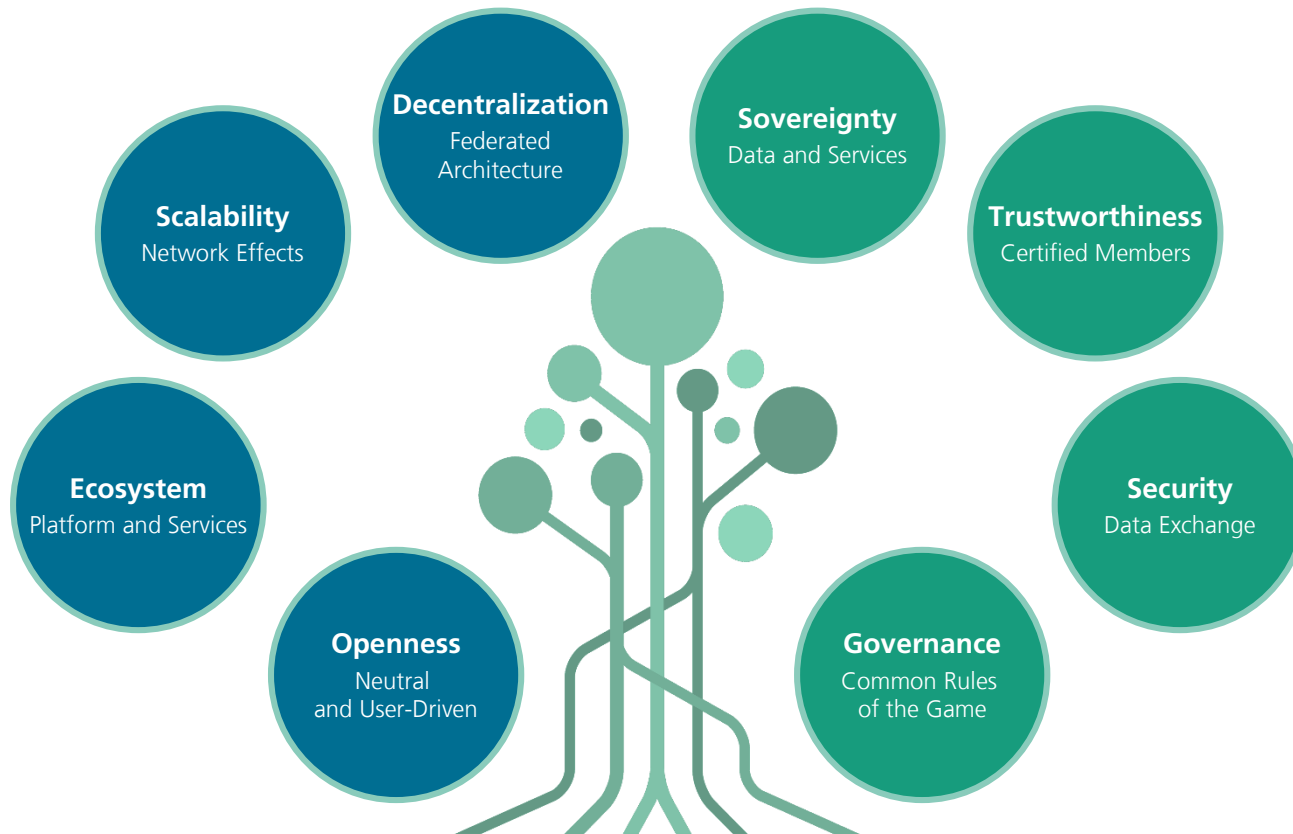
Decentralization
Federated Architecture

Sovereignty
Data and Services

Scalability
Network Effects

Trustworthiness
Certified Members

Ecosystem
Platform and Services

Security
Data Exchange

Openness
Neutral and User-Driven

Governance
Common Rules of the Game